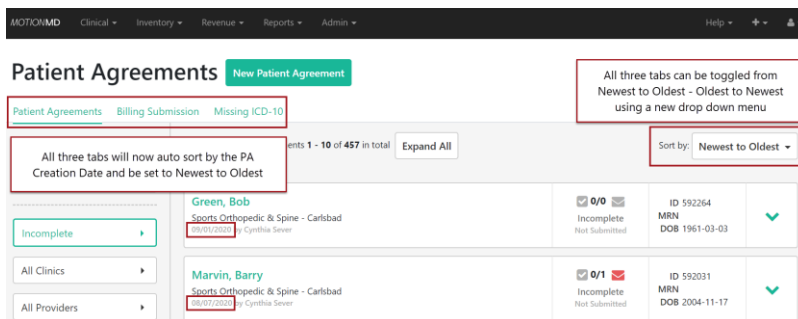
MOTIONMD Clinical ▾ Inventory ▾ Revenue ▾ Reports ▾ Admin ▾ Help ▾

Patient Agreements New Patient Agreement

All three tabs can be toggled from Newest to Oldest - Oldest to Newest using a new drop down menu

Patient Agreements Billing Submission Missing ICD-10

All three tabs will now auto sort by the PA Creation Date and be set to Newest to Oldest

ents 1 - 10 of 457 in total Expand All

Sort by: Newest to Oldest ▾

Incomplete ▸

All Clinics ▸

All Providers ▸

Green, Bob
Sports Orthopedic & Spine - Carlsbad
09/01/2020 by Cynthia Sever

0/0
Incomplete
Not Submitted

ID 592264
MRN
DOB 1961-03-03

Marvin, Barry
Sports Orthopedic & Spine - Carlsbad
08/07/2020 by Cynthia Sever

0/1
Incomplete
Not Submitted

ID 592031
MRN
DOB 2004-11-17